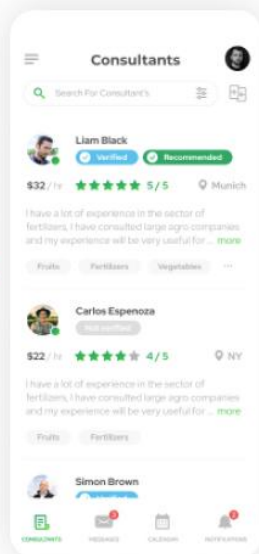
Consultants

Search For Consultant's

Liam Black
Verified
Recommended
$32 / hr
5 / 5
Munich
I have a lot of experience in the sector of fertilizers, I have consulted large agro companies and my experience will be very useful for ... more
Fruits
Fertilizers
Vegetables
...

Carlos Espenoza
Not verified
$22 / hr
4 / 5
NY
I have a lot of experience in the sector of fertilizers, I have consulted large agro companies and my experience will be very useful for ... more
Fruits
Fertilizers

Simon Brown

CONSULTANTS
MESSAGES
CALENDAR
NOTIFICATIONS